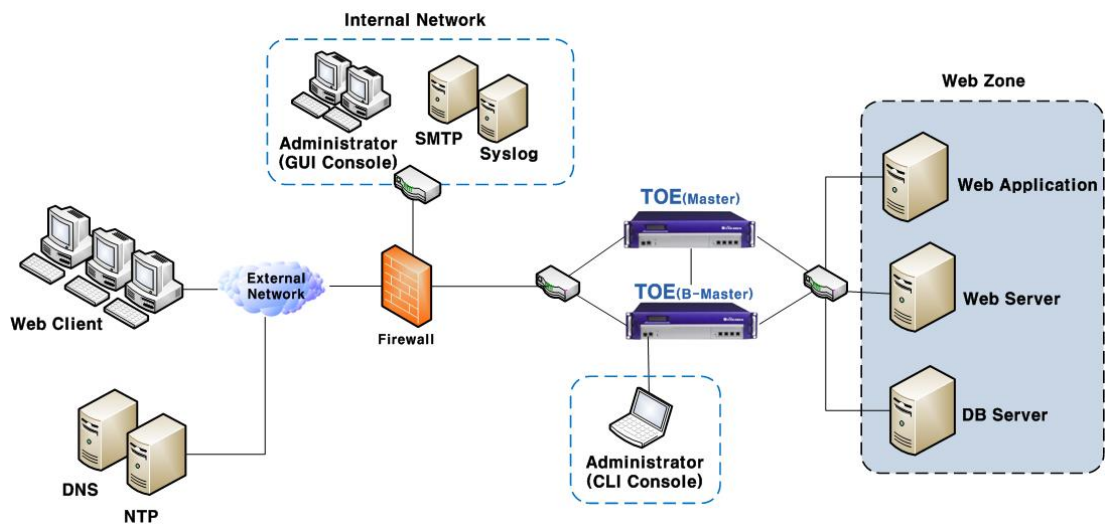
Internal Network

Administrator (GUI Console)

SMTP

Syslog

Web Zone

Web Application

TOE(Master)

External Network

TOE(B-Master)

Web Server

Web Client

Firewall

DB Server

Administrator (CLI Console)

DNS

NTP